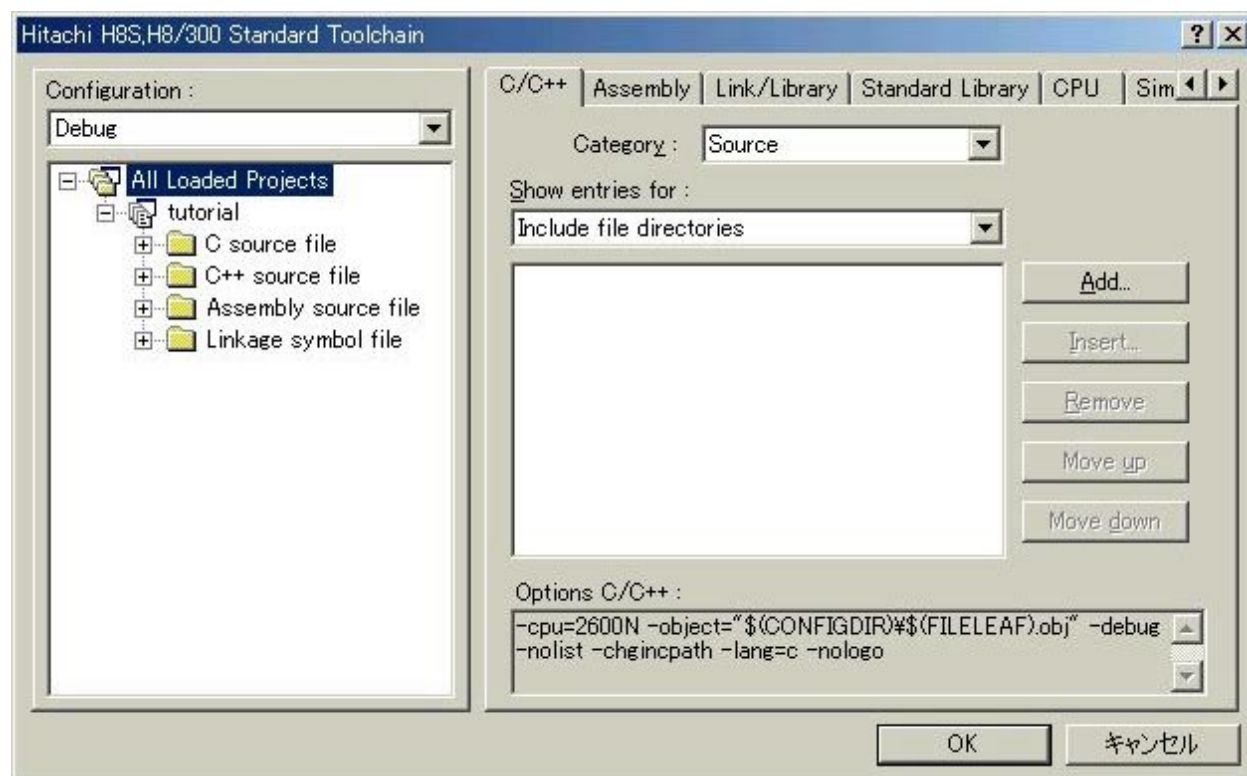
Hitachi H8S,H8/300 Standard Toolchain

? X

Configuration :

Debug

All Loaded Projects

tutorial

C source file

C++ source file

Assembly source file

Linkage symbol file

C/C++ | Assembly | Link/Library | Standard Library | CPU | Sim

Category : Source

Show entries for :

Include file directories

Add...

Insert...

Remove

Move up

Move down

Options C/C++ :

-cpu=2600N -object="$(CONFIGDIR)¥$(FILELEAF).obj" -debug -nolist -chgincpath -lang=c -nologo

OK

キャンセル